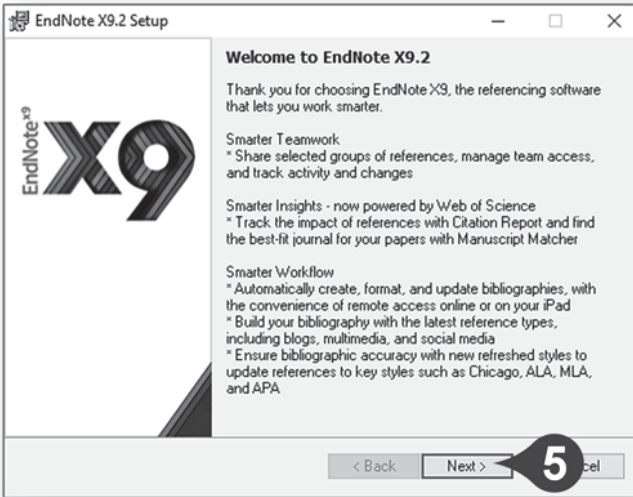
EndNote X9.2 Setup

EndNote X9

X9

Welcome to EndNote X9.2

Thank you for choosing EndNote X9, the referencing software that lets you work smarter.

Smarter Teamwork
* Share selected groups of references, manage team access, and track activity and changes

Smarter Insights - now powered by Web of Science
* Track the impact of references with Citation Report and find the best-fit journal for your papers with Manuscript Matcher

Smarter Workflow
* Automatically create, format, and update bibliographies, with the convenience of remote access online or on your iPad
* Build your bibliography with the latest reference types, including blogs, multimedia, and social media
* Ensure bibliographic accuracy with new refreshed styles to update references to key styles such as Chicago, ALA, MLA, and APA

< Back

Next >

5

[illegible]cel